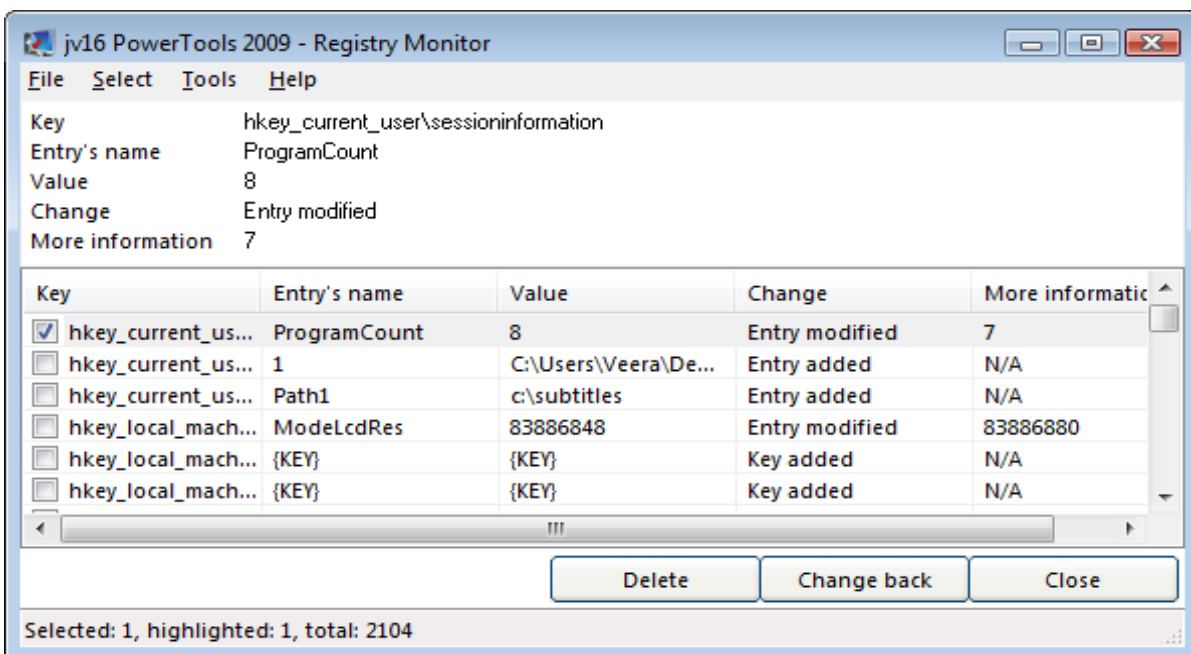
jv16 PowerTools 2009 - Registry Monitor

File Select Tools Help

Key hkey_current_user\sessioninformation
Entry's name ProgramCount
Value 8
Change Entry modified
More information 7

| Key | Entry's name | Value | Change | More informatic |
|---|---|---|---|---|
| hkey_current_us... | ProgramCount | 8 | Entry modified | 7 |
| hkey_current_us... | 1 | C:\Users\Veera\De... | Entry added | N/A |
| hkey_current_us... | Path1 | c:\subtitles | Entry added | N/A |
| hkey_local_mach... | ModeLcdRes | 83886848 | Entry modified | 83886880 |
| hkey_local_mach... | {KEY} | {KEY} | Key added | N/A |
| hkey_local_mach... | {KEY} | {KEY} | Key added | N/A |

Delete Change back Close

Selected: 1, highlighted: 1, total: 2104